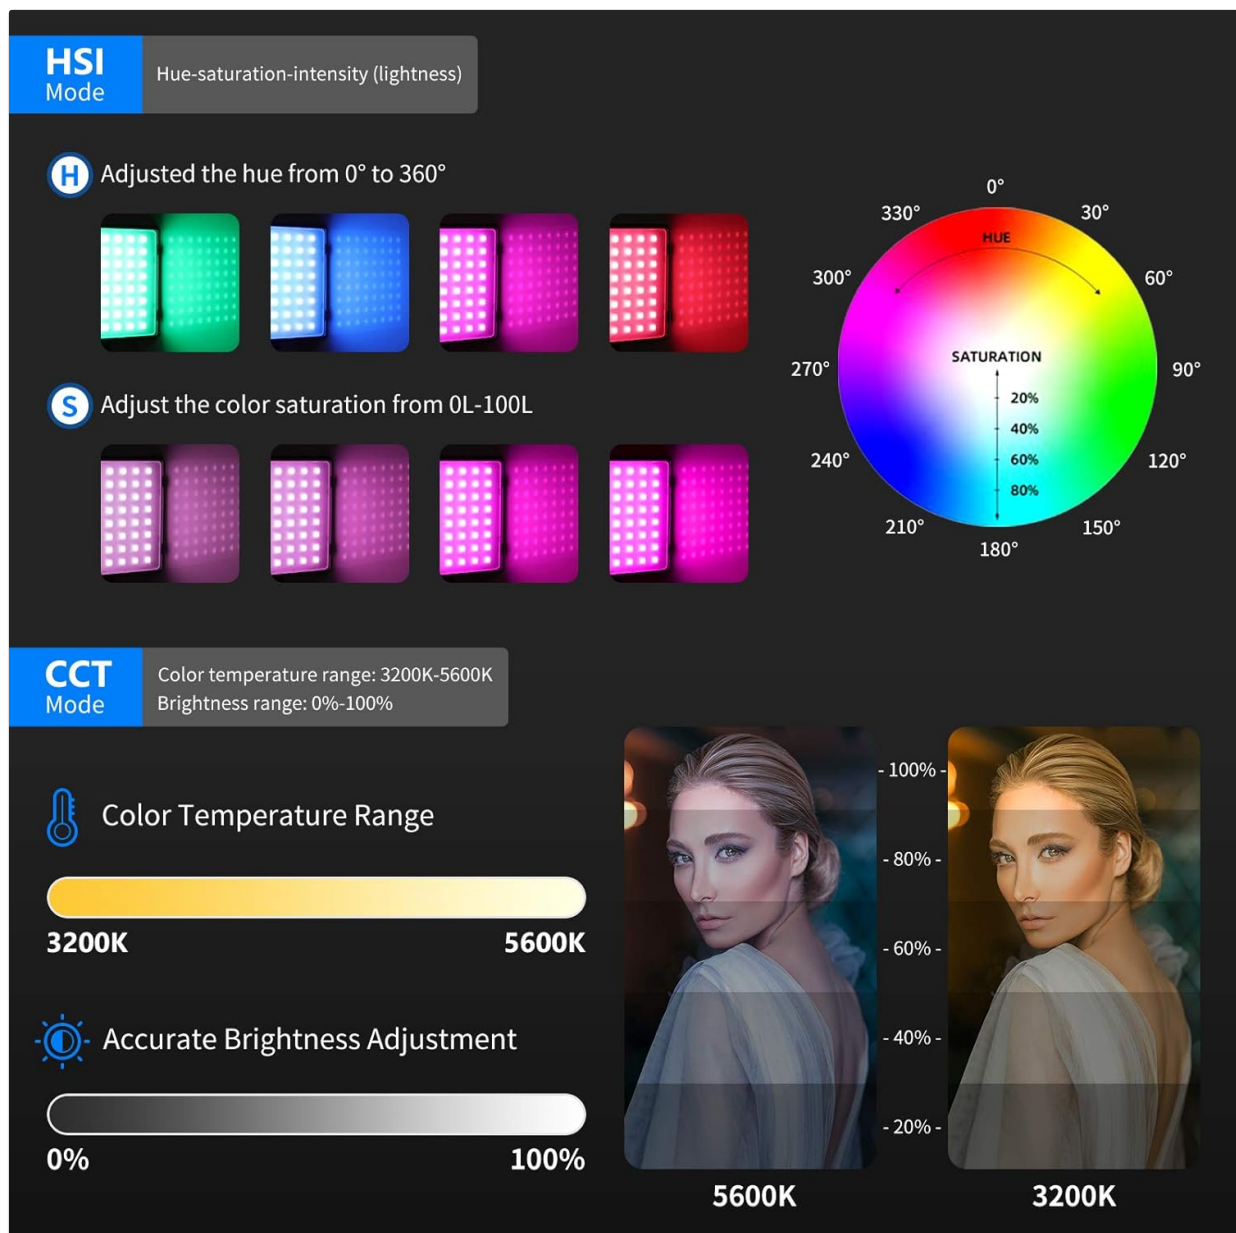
HSI Mode

Hue-saturation-intensity (lightness)

H Adjusted the hue from 0° to 360°

S Adjust the color saturation from 0L-100L

0°
30°
60°
90°
120°
150°
180°
210°
240°
270°
300°
330°
HUE
SATURATION
20%
40%
60%
80%

CCT Mode

Color temperature range: 3200K-5600K
Brightness range: 0%-100%

Color Temperature Range

3200K 5600K

Accurate Brightness Adjustment

0% 100%

- 100% -
- 80% -
- 60% -
- 40% -
- 20% -

5600K 3200K